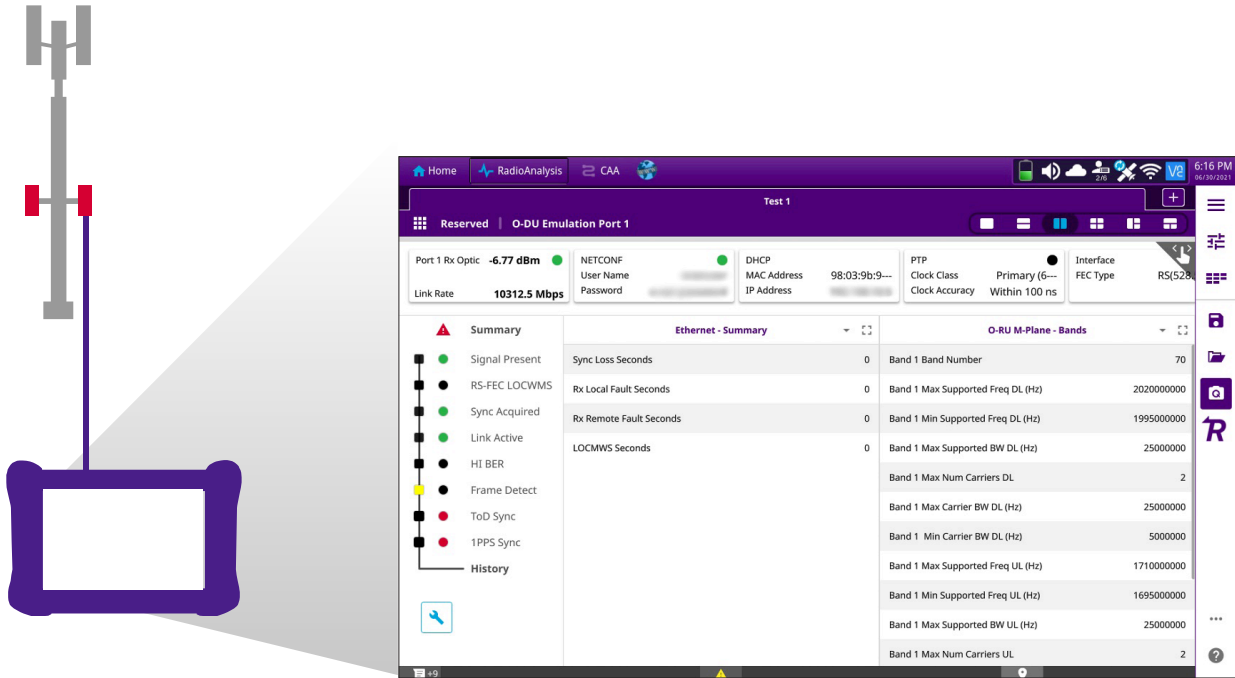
Home RadioAnalysis CAA

6:16 PM
06/30/2021

2/6

Test 1

Reserved | O-DU Emulation Port 1

Port 1 Rx Optic -6.77 dBm
Link Rate 10312.5 Mbps

NETCONF
User Name
Password

DHCP
MAC Address 98:03:9b:9---
IP Address

PTP
Clock Class Primary (6---
Clock Accuracy Within 100 ns

Interface
FEC Type RS(528

Summary
Signal Present
RS-FEC LOCWMS
Sync Acquired
Link Active
HI BER
Frame Detect
ToD Sync
1PPS Sync
History

Ethernet - Summary

| | |
|---|---|
| Sync Loss Seconds | 0 |
| Rx Local Fault Seconds | 0 |
| Rx Remote Fault Seconds | 0 |
| LOCMWS Seconds | 0 |

O-RU M-Plane - Bands

| | |
|---|---|
| Band 1 Band Number | 70 |
| Band 1 Max Supported Freq DL (Hz) | 2020000000 |
| Band 1 Min Supported Freq DL (Hz) | 1995000000 |
| Band 1 Max Supported BW DL (Hz) | 25000000 |
| Band 1 Max Num Carriers DL | 2 |
| Band 1 Max Carrier BW DL (Hz) | 25000000 |
| Band 1 Min Carrier BW DL (Hz) | 5000000 |
| Band 1 Max Supported Freq UL (Hz) | 1710000000 |
| Band 1 Min Supported Freq UL (Hz) | 1695000000 |
| Band 1 Max Supported BW UL (Hz) | 25000000 |
| Band 1 Max Num Carriers UL | 2 |

+9